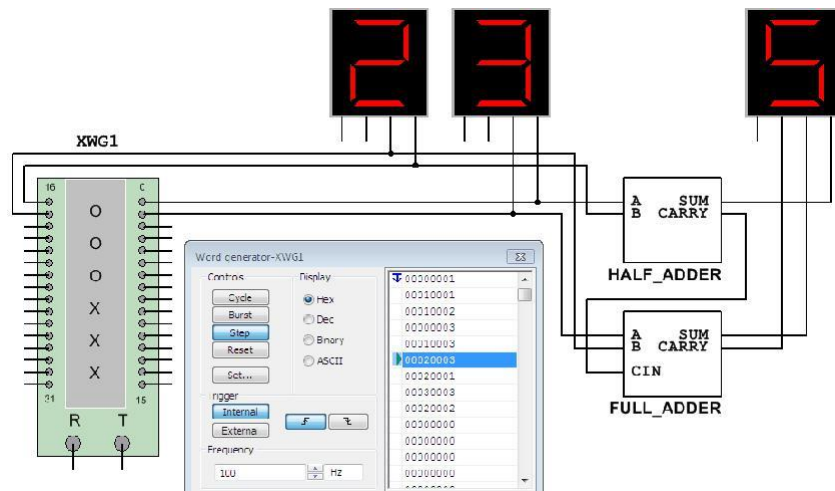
2 3 5

XWG1

16 0

0

0

X

X

X

31 15

R T

Word generator-XWG1

Controls

Cycle

Burst

Step

Reset

Set...

Display

Hex

Dec

Binary

ASCII

Trigger

Internal

External

Frequency

100 Hz

00000001
00010001
00010002
00000003
00010003
00020003
00020001
00030003
00020002
00000000
00000000
00000000
00000000

A SUM
B CARRY

HALF_ADDER

A SUM
B CARRY
CIN

FULL_ADDER